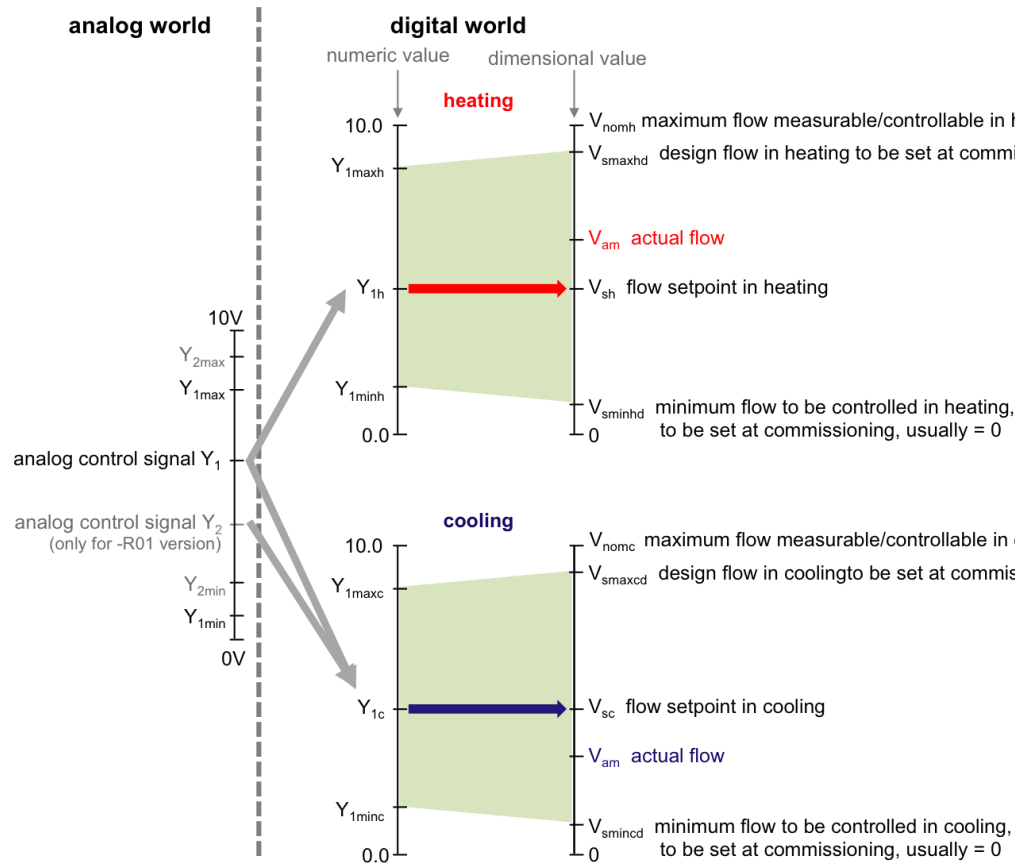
analog world

digital world

numeric value

dimensional value

heating

10.0

$Y_{1maxh}$

$Y_{1h}$

$Y_{1minh}$

0.0

$V_{nomh}$ maximum flow measurable/controllable in h

$V_{smaxhd}$ design flow in heating to be set at commi

$V_{am}$ actual flow

$V_{sh}$ flow setpoint in heating

$V_{sminhd}$ minimum flow to be controlled in heating, to be set at commissioning, usually = 0

0

10V

$Y_{2max}$

$Y_{1max}$

analog control signal $Y_1$

analog control signal $Y_2$ (only for -R01 version)

$Y_{2min}$

$Y_{1min}$

0V

cooling

10.0

$Y_{1maxc}$

$Y_{1c}$

$Y_{1minc}$

0.0

$V_{nomc}$ maximum flow measurable/controllable in

$V_{smaxcd}$ design flow in coolingto be set at commis

$V_{sc}$ flow setpoint in cooling

$V_{am}$ actual flow

$V_{smincd}$ minimum flow to be controlled in cooling, to be set at commissioning, usually = 0

0